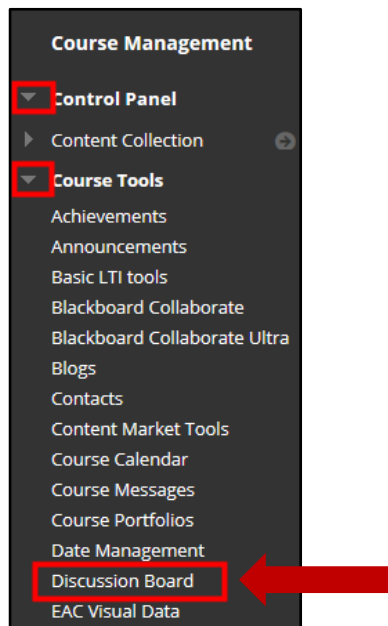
Course Management

Control Panel

Content Collection

Course Tools

Achievements

Announcements

Basic LTI tools

Blackboard Collaborate

Blackboard Collaborate Ultra

Blogs

Contacts

Content Market Tools

Course Calendar

Course Messages

Course Portfolios

Date Management

Discussion Board

EAC Visual Data